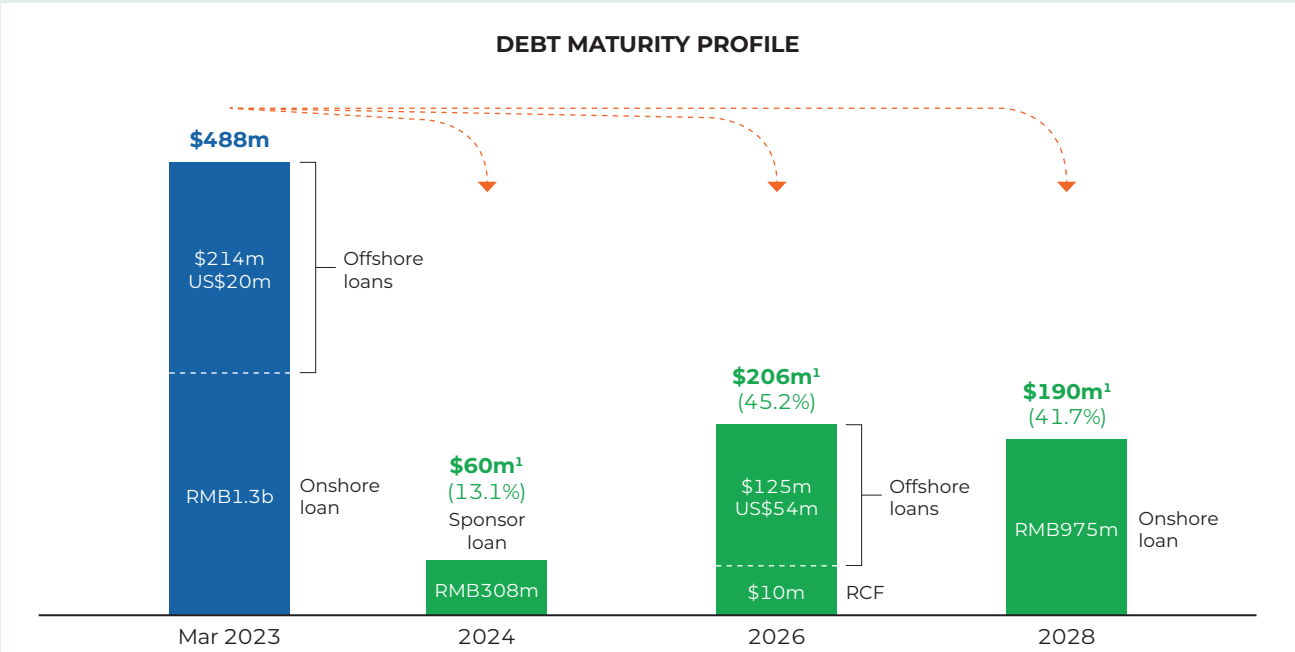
DEBT MATURITY PROFILE

$488m

$214m
US$20m

Offshore loans

RMB1.3b

Onshore loan

$60m¹
(13.1%)
Sponsor loan

RMB308m

$206m¹
(45.2%)

$125m
US$54m

Offshore loans

$10m

RCF

$190m¹
(41.7%)

RMB975m

Onshore loan

Mar 2023

2024

2026

2028